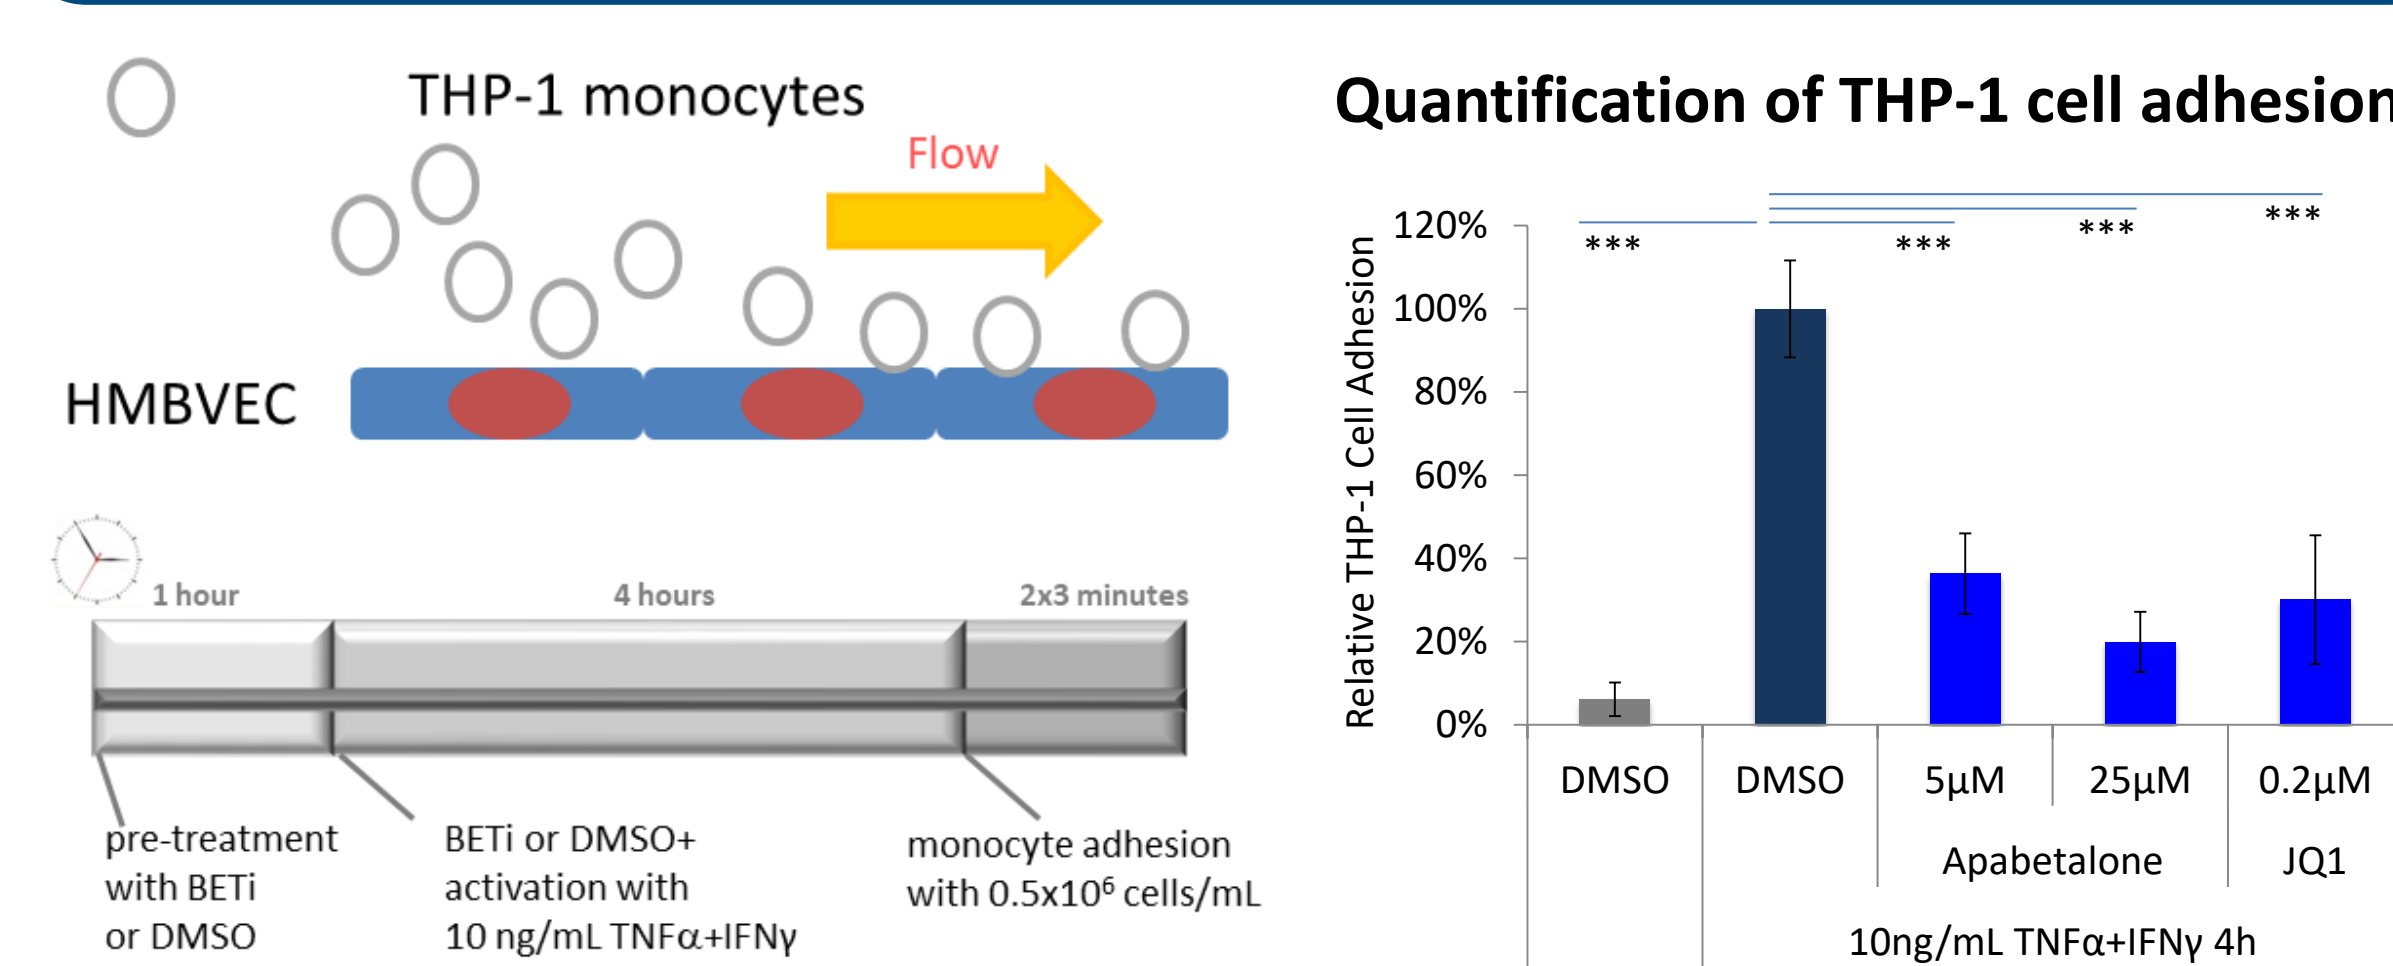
THP-1 monocytes

Flow

HMBVEC

1 hour

4 hours

2x3 minutes

pre-treatment with BETi or DMSO

BETi or DMSO+ activation with 10 ng/mL TNFα+IFNγ

monocyte adhesion with 0.5x10$^6$ cells/mL

Quantification of THP-1 cell adhesion

Relative THP-1 Cell Adhesion

120%
100%
80%
60%
40%
20%
0%

***
***
***
***

| DMSO | DMSO | 5µM | 25µM | 0.2µM |
|---|---|---|---|---|
| | | Apabetalone | | JQ1 |
| | 10ng/mL TNFα+IFNγ 4h | | | |